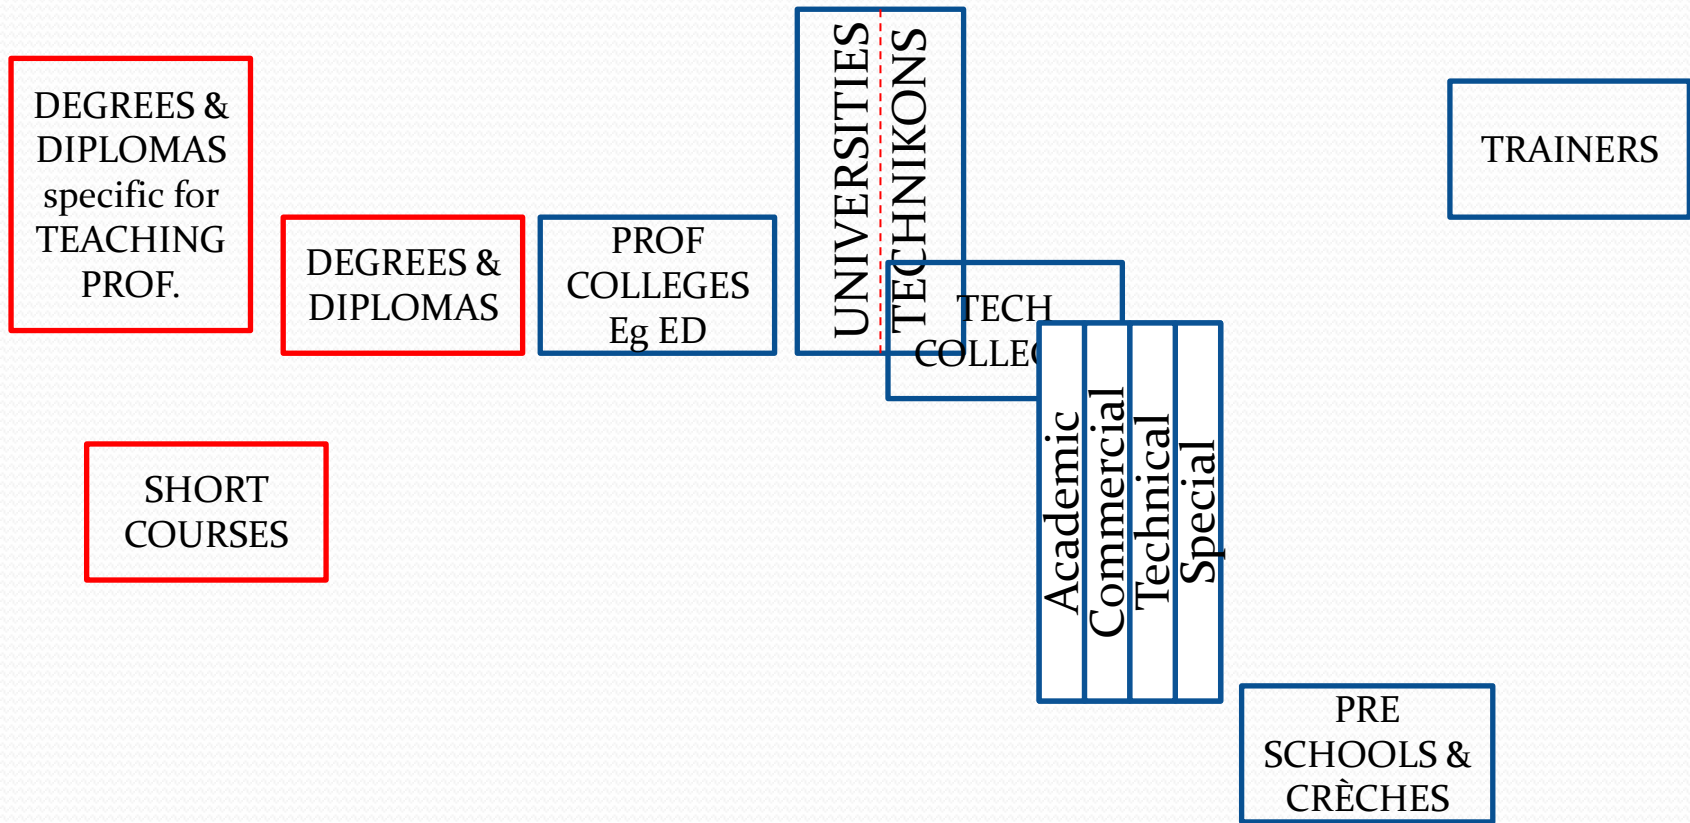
DEGREES & DIPLOMAS specific for TEACHING PROF.

DEGREES & DIPLOMAS

PROF COLLEGES Eg ED

UNIVERSITIES

TECHNIKONS

TRAINERS

TECH COLLE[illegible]

Academic

Commercial

Technical

Special

SHORT COURSES

PRE SCHOOLS & CRÈCHES